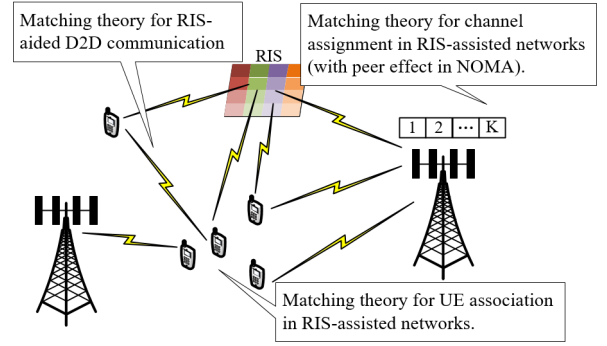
Matching theory for RIS-aided D2D communication

RIS

Matching theory for channel assignment in RIS-assisted networks (with peer effect in NOMA).

| 1 | 2 | ··· | K |
|---|---|---|---|

Matching theory for UE association in RIS-assisted networks.